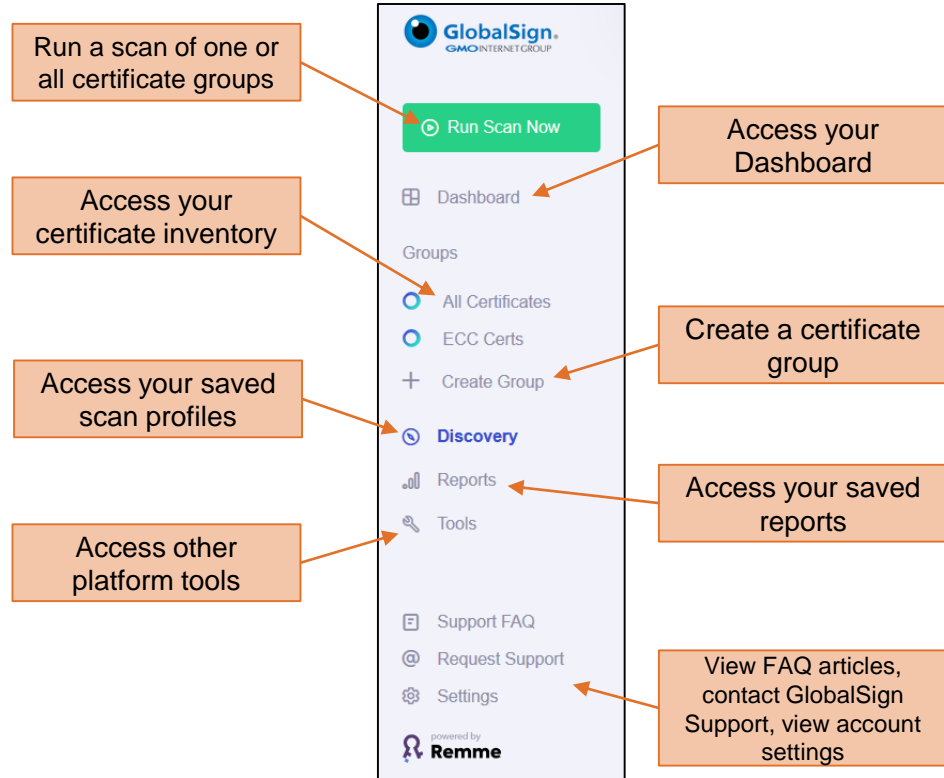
Run a scan of one or all certificate groups

GlobalSign.
GMO INTERNET GROUP

Run Scan Now

Access your Dashboard

Dashboard

Access your certificate inventory

Groups

All Certificates

ECC Certs

Create a certificate group

Create Group

Access your saved scan profiles

Discovery

Reports

Access your saved reports

Tools

Access other platform tools

Support FAQ

Request Support

Settings

View FAQ articles, contact GlobalSign Support, view account settings

powered by
Remme